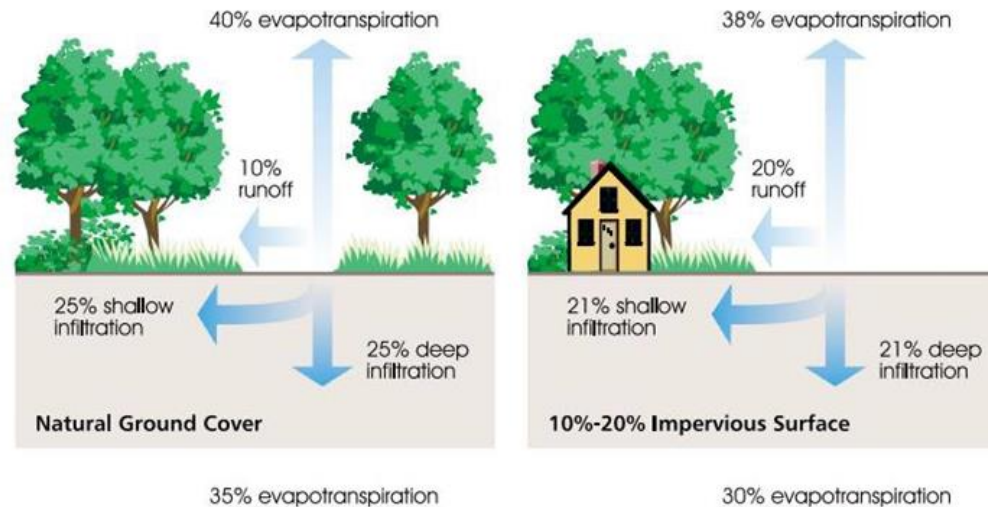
40% evapotranspiration

10% runoff

25% shallow infiltration

25% deep infiltration

Natural Ground Cover

38% evapotranspiration

20% runoff

21% shallow infiltration

21% deep infiltration

10%-20% Impervious Surface

35% evapotranspiration

30% evapotranspiration